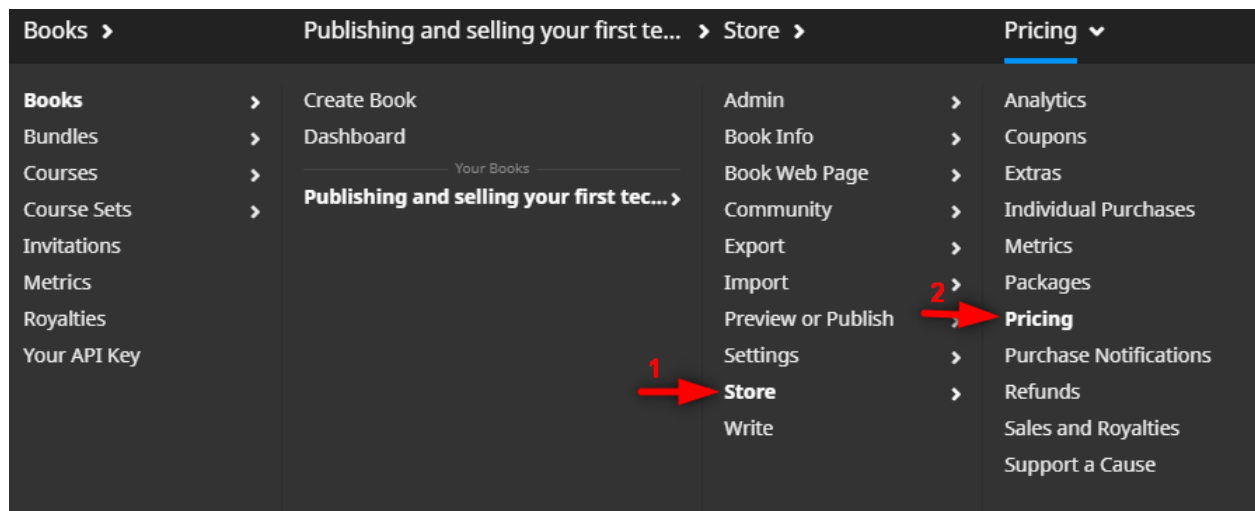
Books › Publishing and selling your first te... › Store › Pricing ⌄

Books ›
Bundles ›
Courses ›
Course Sets ›
Invitations
Metrics
Royalties
Your API Key

Create Book
Dashboard
Your Books
Publishing and selling your first tec... ›

Admin ›
Book Info ›
Book Web Page ›
Community ›
Export ›
Import ›
Preview or Publish ›
Settings ›
1
Store ›
Write

Analytics
Coupons
Extras
Individual Purchases
Metrics
Packages
2
Pricing
Purchase Notifications
Refunds
Sales and Royalties
Support a Cause